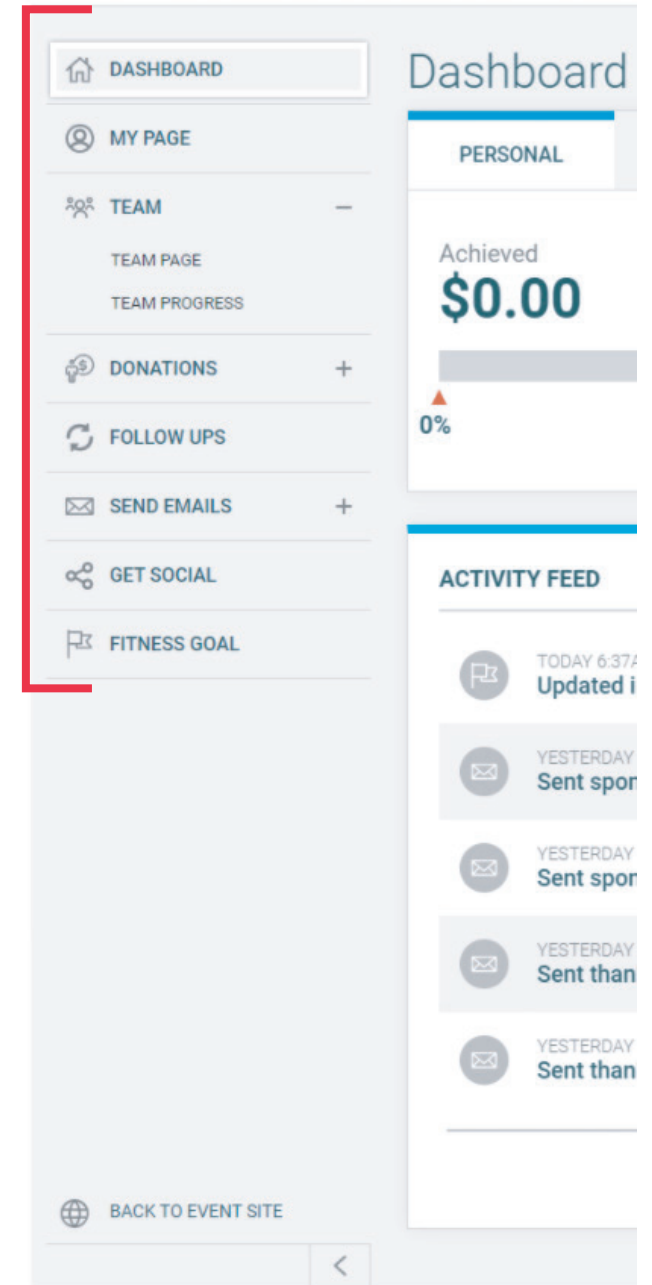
DASHBOARD
MY PAGE
TEAM −
TEAM PAGE
TEAM PROGRESS
DONATIONS +
FOLLOW UPS
SEND EMAILS +
GET SOCIAL
FITNESS GOAL

Dashboard

PERSONAL

Achieved
$0.00

0%

ACTIVITY FEED

TODAY 6:37A
Updated i

YESTERDAY
Sent spon

YESTERDAY
Sent spon

YESTERDAY
Sent than

YESTERDAY
Sent than

BACK TO EVENT SITE

<